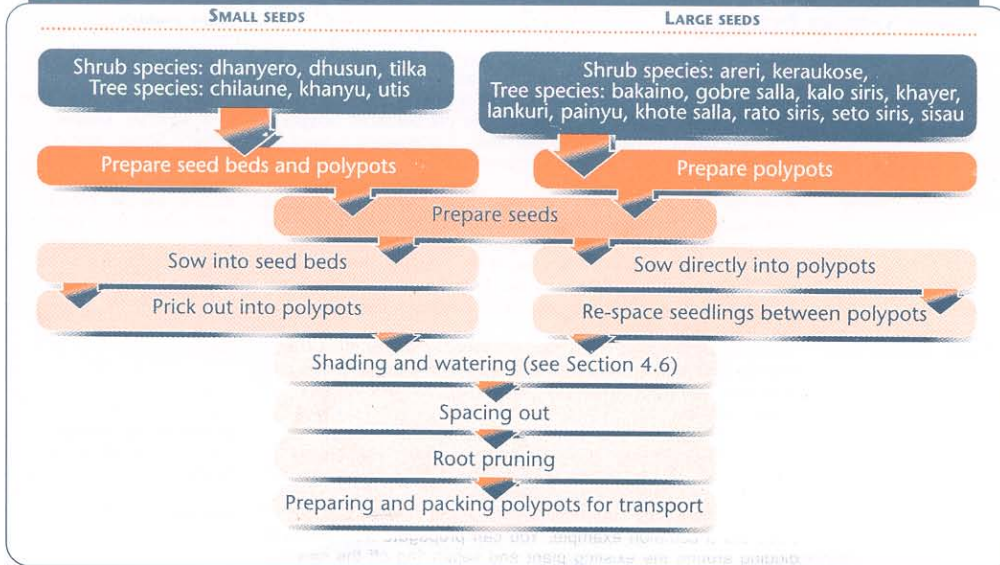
SMALL SEEDS

LARGE SEEDS

Shrub species: dhanyero, dhusun, tilka
Tree species: chilaune, khanyu, utis

Shrub species: areri, keraukose,
Tree species: bakaino, gobre salla, kalo siris, khayer, lankuri, painyu, khote salla, rato siris, seto siris, sisau

Prepare seed beds and polypots

Prepare polypots

Prepare seeds

Sow into seed beds

Sow directly into polypots

Prick out into polypots

Re-space seedlings between polypots

Shading and watering (see Section 4.6)

Spacing out

Root pruning

Preparing and packing polypots for transport